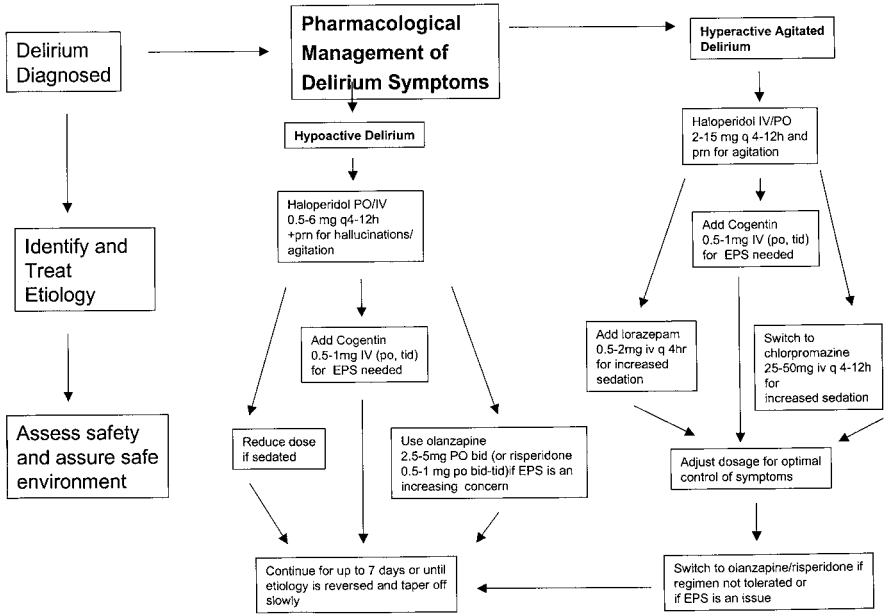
Delirium Diagnosed

Pharmacological Management of Delirium Symptoms

Hyperactive Agitated Delirium

Identify and Treat Etiology

Assess safety and assure safe environment

Hypoactive Delirium

Haloperidol PO/IV 0.5-6 mg q4-12h +prn for hallucinations/ agitation

Add Cogentin 0.5-1mg IV (po, tid) for EPS needed

Reduce dose if sedated

Use olanzapine 2.5-5mg PO bid (or risperidone 0.5-1 mg po bid-tid)if EPS is an increasing concern

Continue for up to 7 days or until etiology is reversed and taper off slowly

Haloperidol IV/PO 2-15 mg q 4-12h and prn for agitation

Add Cogentin 0.5-1mg IV (po, tid) for EPS needed

Add lorazepam 0.5-2mg iv q 4hr for increased sedation

Switch to chlorpromazine 25-50mg iv q 4-12h for increased sedation

Adjust dosage for optimal control of symptoms

Switch to olanzapine/risperidone if regimen not tolerated or if EPS is an issue